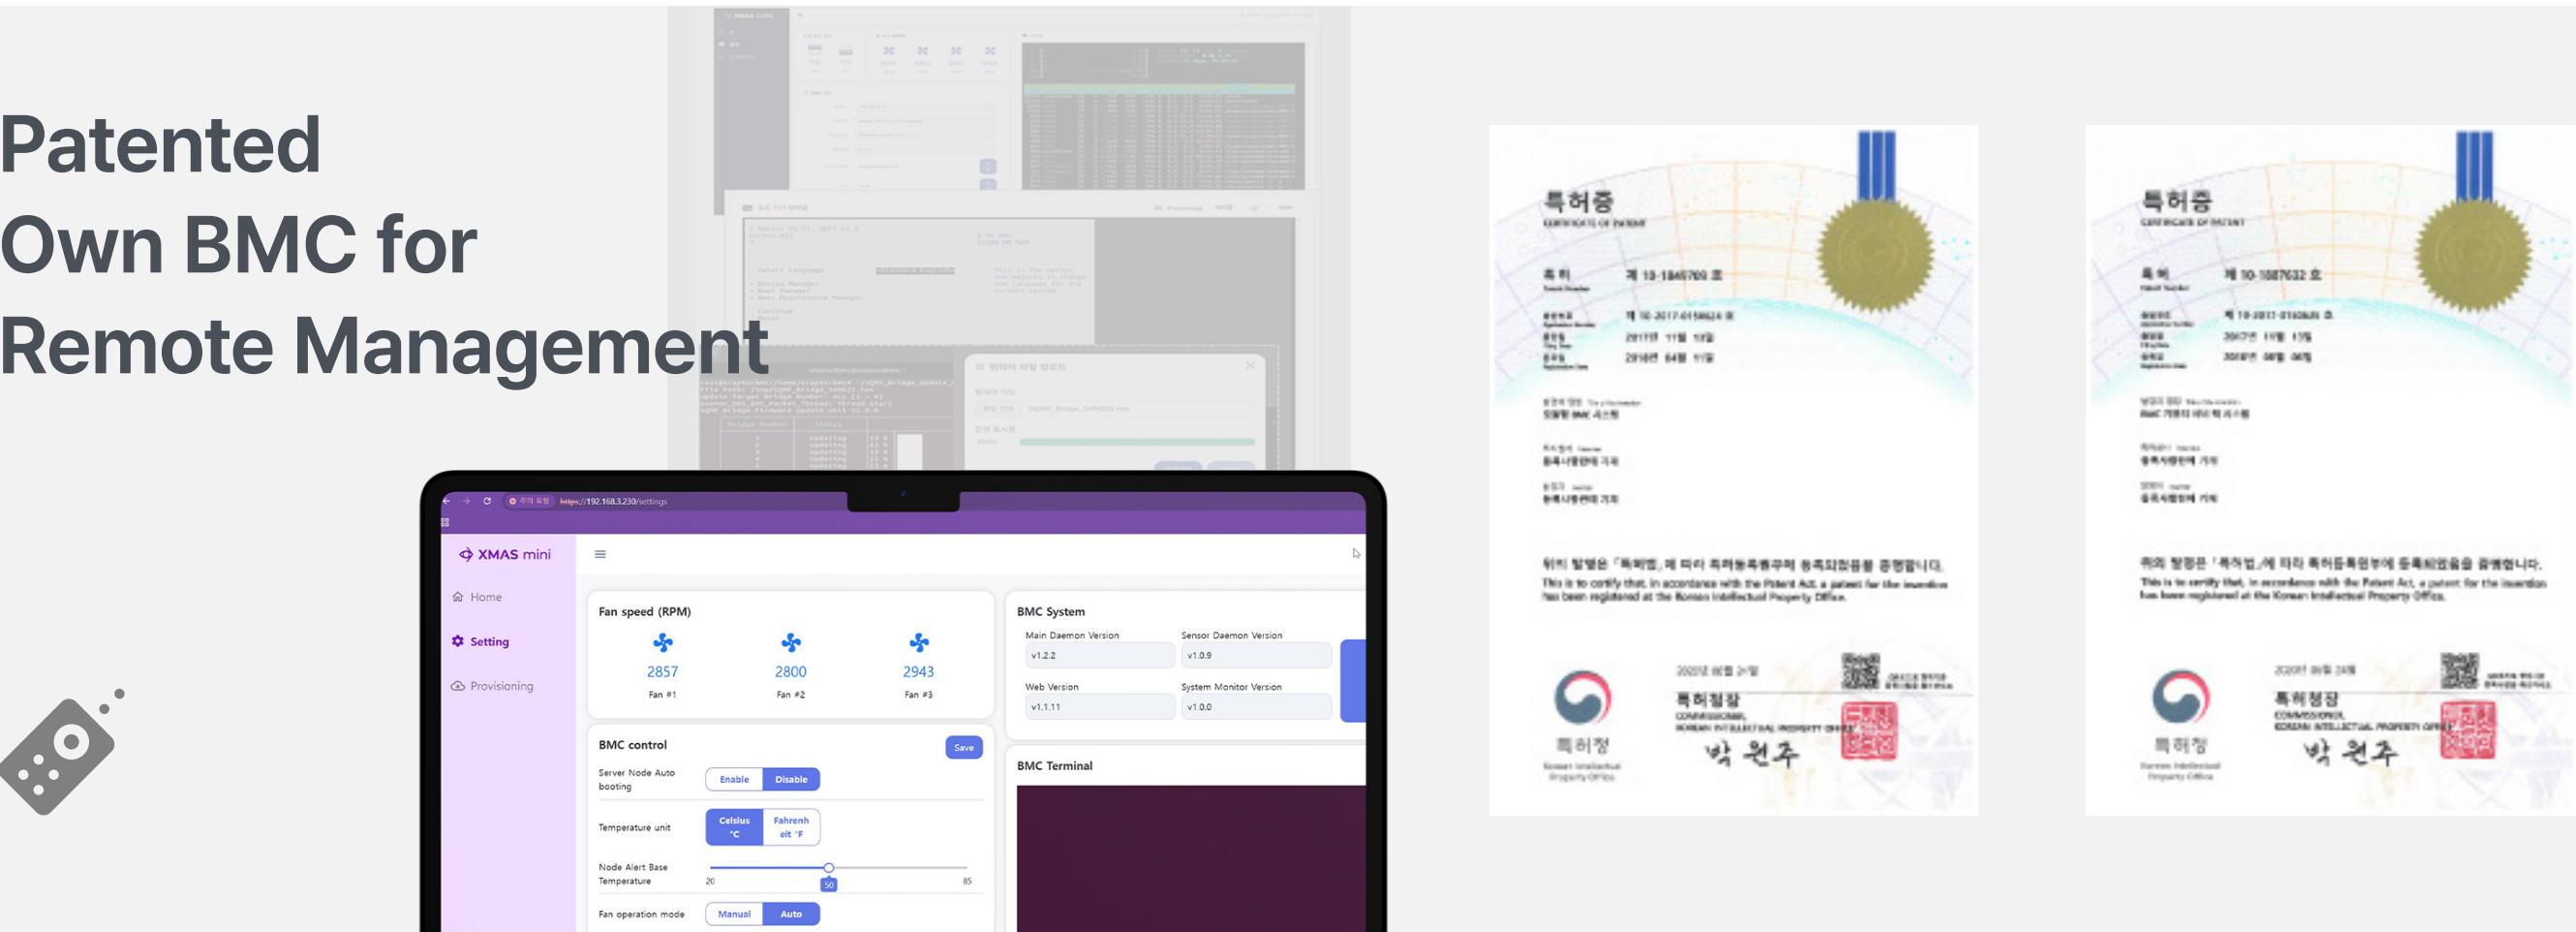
Patented
Own BMC for
Remote Management

https://192.168.3.230/settings

XMAS mini

Home

Setting

Provisioning

Fan speed (RPM)

2857
Fan #1

2800
Fan #2

2943
Fan #3

BMC System

Main Daemon Version
v1.2.2

Sensor Daemon Version
v1.0.9

Web Version
v1.1.11

System Monitor Version
v1.0.0

BMC control

Save

Server Node Auto booting
Enable
Disable

Temperature unit
Celsius °C
Fahrenheit °F

Node Alert Base Temperature
20
50
85

Fan operation mode
Manual
Auto

BMC Terminal

특허증
CERTIFICATE OF PATENT

특허
제 10-1846709 호

위의 발명은 「특허법」에 따라 특허등록원부에 등록되었음을 증명합니다.
This is to certify that, in accordance with the Patent Act, a patent for the invention has been registered at the Korean Intellectual Property Office.

특허청
특허청장
COMMISSIONER, KOREAN INTELLECTUAL PROPERTY OFFICE
박 원 주

특허증
CERTIFICATE OF PATENT

특허
제 10-1887632 호

위의 발명은 「특허법」에 따라 특허등록원부에 등록되었음을 증명합니다.
This is to certify that, in accordance with the Patent Act, a patent for the invention has been registered at the Korean Intellectual Property Office.

특허청
특허청장
COMMISSIONER, KOREAN INTELLECTUAL PROPERTY OFFICE
박 원 주